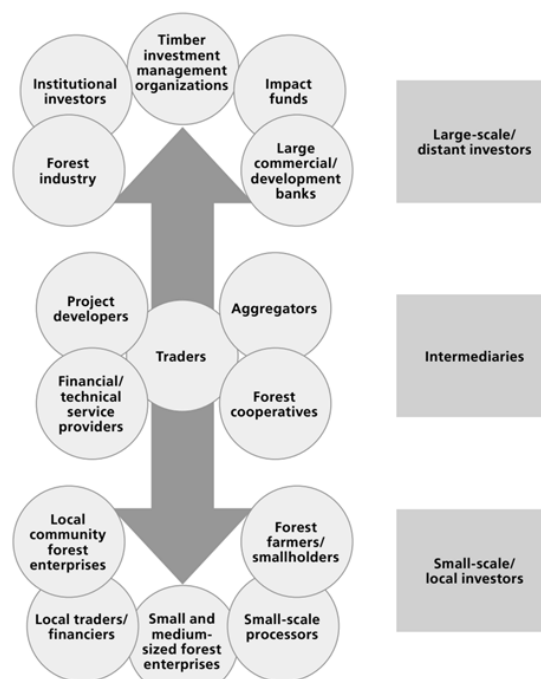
Institutional investors

Timber investment management organizations

Impact funds

Forest industry

Large commercial/ development banks

Large-scale/ distant investors

Project developers

Aggregators

Traders

Financial/ technical service providers

Forest cooperatives

Intermediaries

Local community forest enterprises

Forest farmers/ smallholders

Small-scale/ local investors

Local traders/ financiers

Small and medium-sized forest enterprises

Small-scale processors